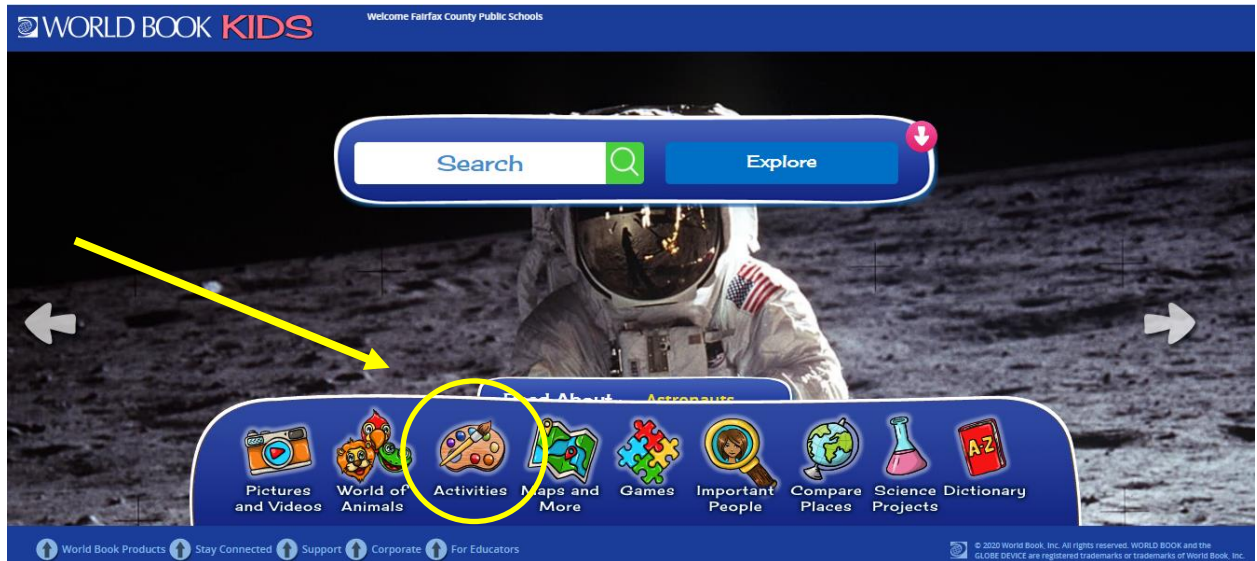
WORLD BOOK KIDS

Welcome Fairfax County Public Schools

Search

Explore

Read About... Astronauts

Pictures and Videos

World of Animals

Activities

Maps and More

Games

Important People

Compare Places

Science Projects

Dictionary

A-Z

World Book Products Stay Connected Support Corporate For Educators

© 2020 World Book, Inc. All rights reserved. WORLD BOOK and the GLOBE DEVICE are registered trademarks or trademarks of World Book, Inc.